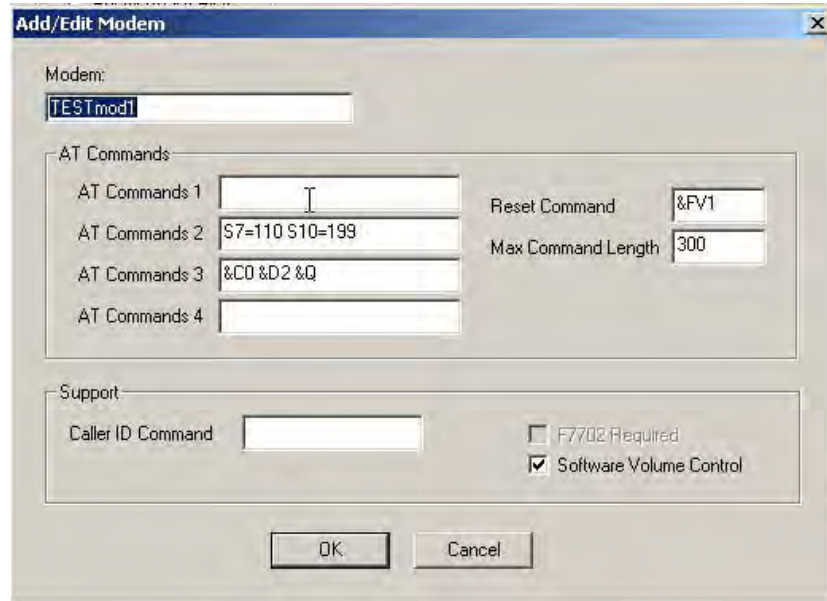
Add/Edit Modem

×

Modem:

TESTmod1

AT Commands

AT Commands 1

AT Commands 2 S7=110 S10=199

AT Commands 3 &C0 &D2 &Q

AT Commands 4

Reset Command &FV1

Max Command Length 300

Support

Caller ID Command

F7702 Required

Software Volume Control

OK

Cancel